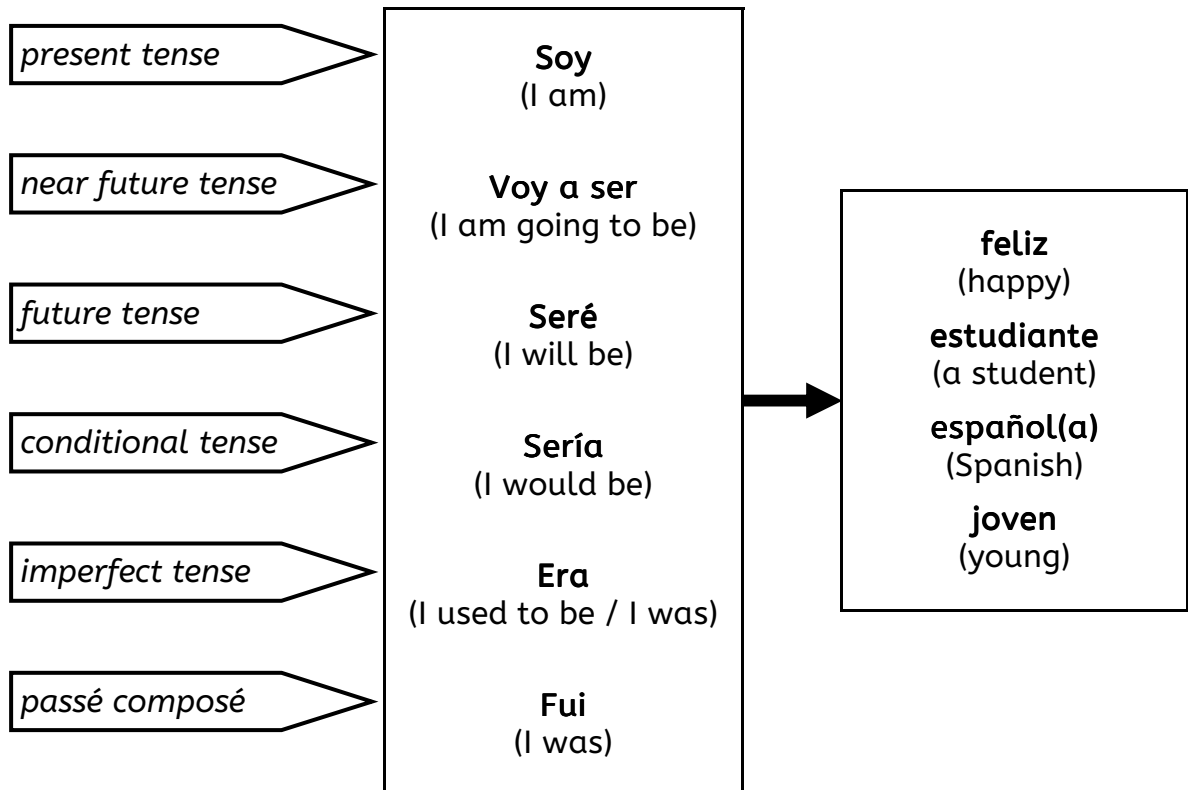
present tense

near future tense

future tense

conditional tense

imperfect tense

passé composé

**Soy**
(I am)

**Voy a ser**
(I am going to be)

**Seré**
(I will be)

**Sería**
(I would be)

**Era**
(I used to be / I was)

**Fui**
(I was)

**feliz**
(happy)

**estudiante**
(a student)

**español(a)**
(Spanish)

**joven**
(young)